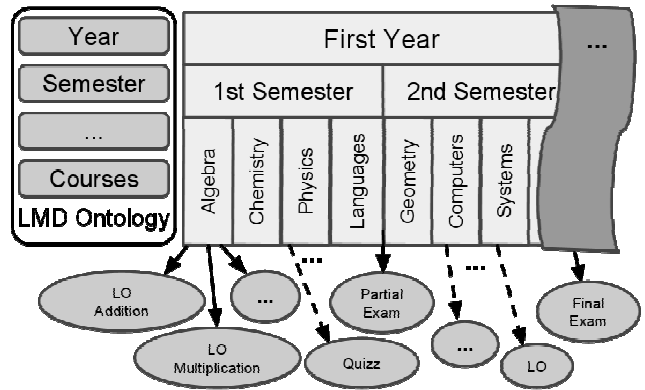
Year

Semester

...

Courses

LMD Ontology

First Year

...

1st Semester

2nd Semester

Algebra

Chemistry

Physics

Languages

Geometry

Computers

Systems

...

...

LO Addition

...

LO Multiplication

Partial Exam

Quizz

...

LO

Final Exam